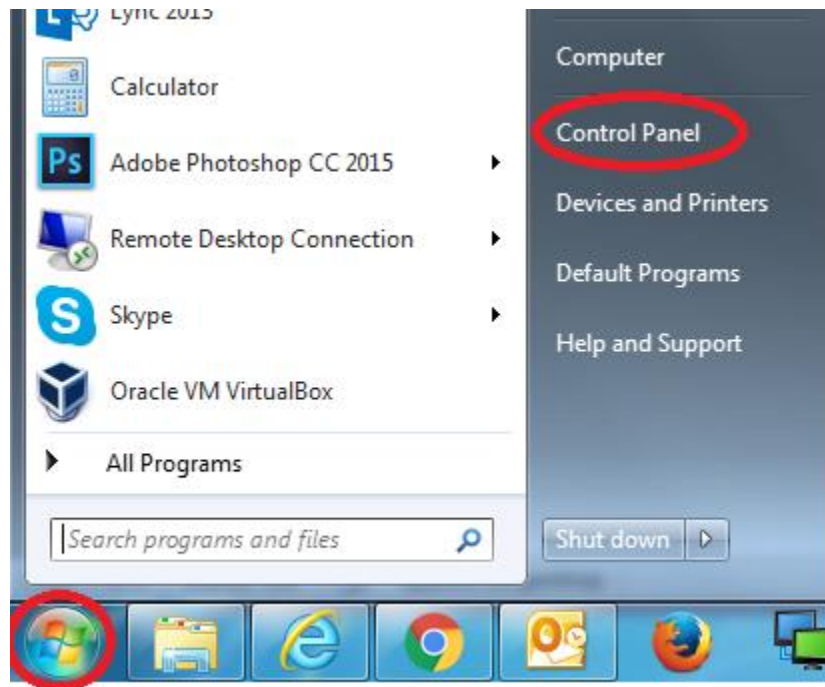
Lync 2013

Calculator

Adobe Photoshop CC 2015

Remote Desktop Connection

Skype

Oracle VM VirtualBox

All Programs

Search programs and files

Computer

Control Panel

Devices and Printers

Default Programs

Help and Support

Shut down